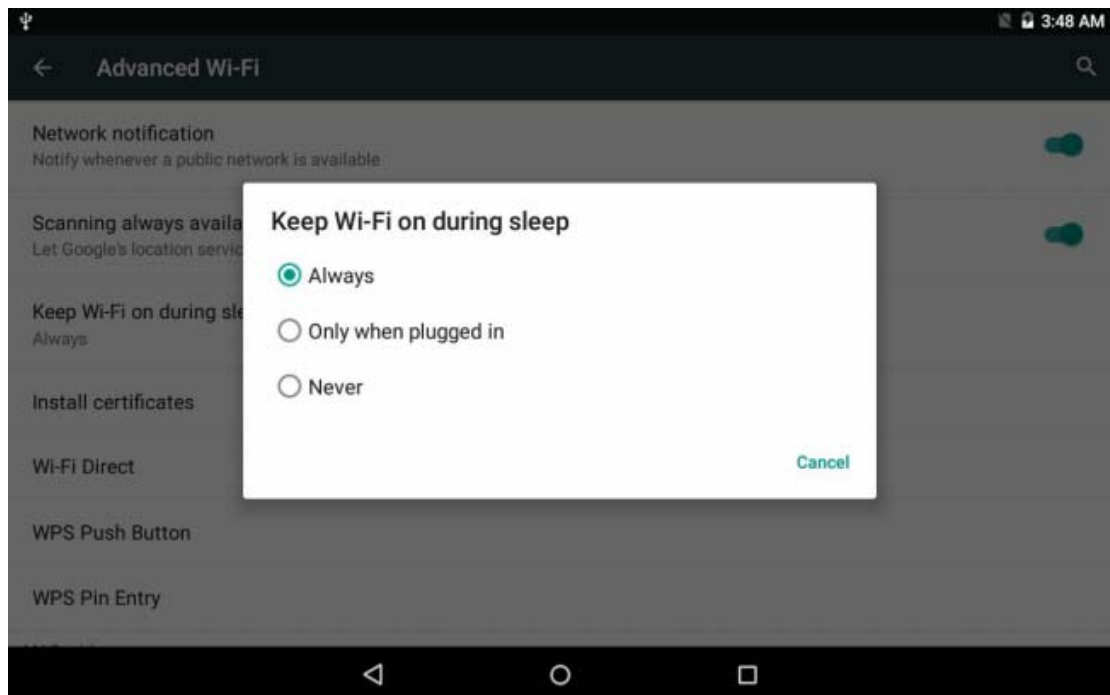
3:48 AM

Advanced Wi-Fi

Network notification
Notify whenever a public network is available

Scanning always availa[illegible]
Let Google's location servic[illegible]

Keep Wi-Fi on during sle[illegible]
Always

Install certificates

Wi-Fi Direct

WPS Push Button

WPS Pin Entry

Keep Wi-Fi on during sleep

Always

Only when plugged in

Never

Cancel